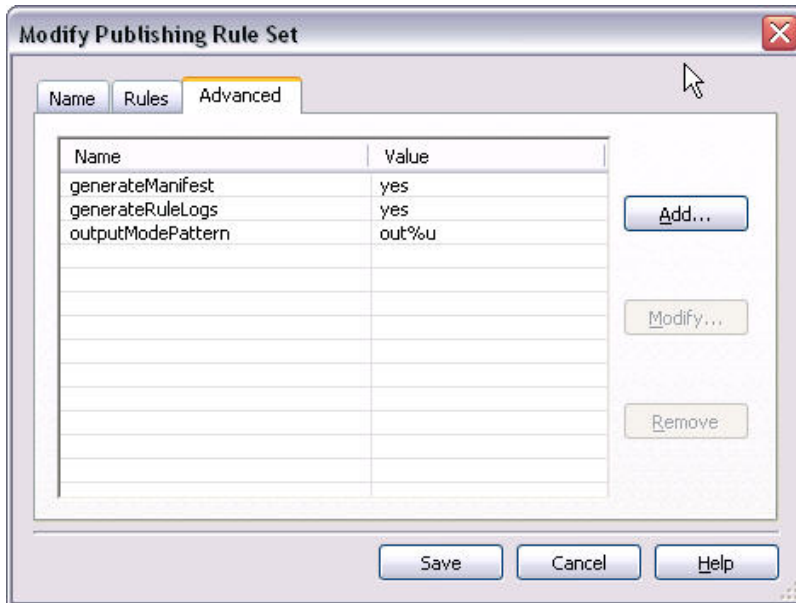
Modify Publishing Rule Set

Name | Rules | Advanced

| Name | Value |
|---|---|
| generateManifest | yes |
| generateRuleLogs | yes |
| outputModePattern | out%u |

Add...

Modify...

Remove

Save

Cancel

Help